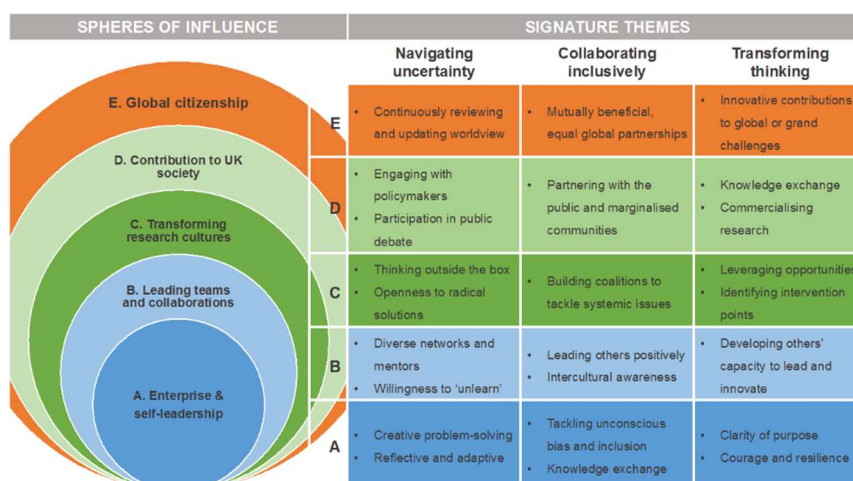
SPHERES OF INFLUENCE

E. Global citizenship

D. Contribution to UK society

C. Transforming research cultures

B. Leading teams and collaborations

A. Enterprise & self-leadership

SIGNATURE THEMES

| | Navigating uncertainty | Collaborating inclusively | Transforming thinking |
|---|---|---|---|
| E | • Continuously reviewing and updating worldview | • Mutually beneficial, equal global partnerships | • Innovative contributions to global or grand challenges |
| D | • Engaging with policymakers • Participation in public debate | • Partnering with the public and marginalised communities | • Knowledge exchange • Commercialising research |
| C | • Thinking outside the box • Openness to radical solutions | • Building coalitions to tackle systemic issues | • Leveraging opportunities • Identifying intervention points |
| B | • Diverse networks and mentors • Willingness to 'unlearn' | • Leading others positively • Intercultural awareness | • Developing others' capacity to lead and innovate |
| A | • Creative problem-solving • Reflective and adaptive | • Tackling unconscious bias and inclusion • Knowledge exchange | • Clarity of purpose • Courage and resilience |